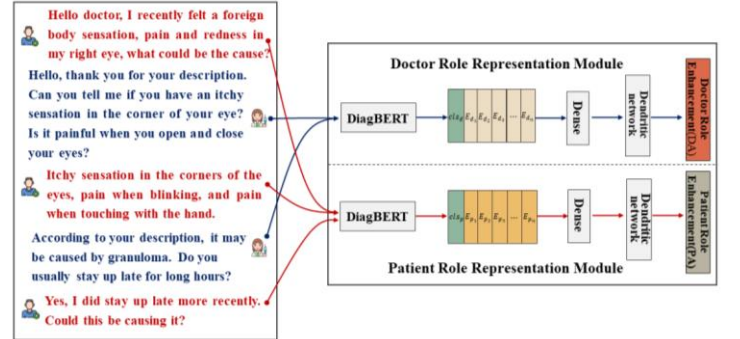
Hello doctor, I recently felt a foreign body sensation, pain and redness in my right eye, what could be the cause?

Hello, thank you for your description. Can you tell me if you have an itchy sensation in the corner of your eye? Is it painful when you open and close your eyes?

Itchy sensation in the corners of the eyes, pain when blinking, and pain when touching with the hand.

According to your description, it may be caused by granuloma. Do you usually stay up late for long hours?

Yes, I did stay up late more recently. Could this be causing it?

Doctor Role Representation Module

DiagBERT

$cls_{d}$ $E_{d_1}$ $E_{d_2}$ $E_{d_3}$ $E_{d_4}$ ... $E_{d_n}$

Dense

Dendritic network

Doctor Role Enhancement(DA)

DiagBERT

$cls_{p}$ $E_{p_1}$ $E_{p_2}$ $E_{p_3}$ $E_{p_4}$ ... $E_{p_n}$

Dense

Dendritic network

Patient Role Enhancement(PA)

Patient Role Representation Module